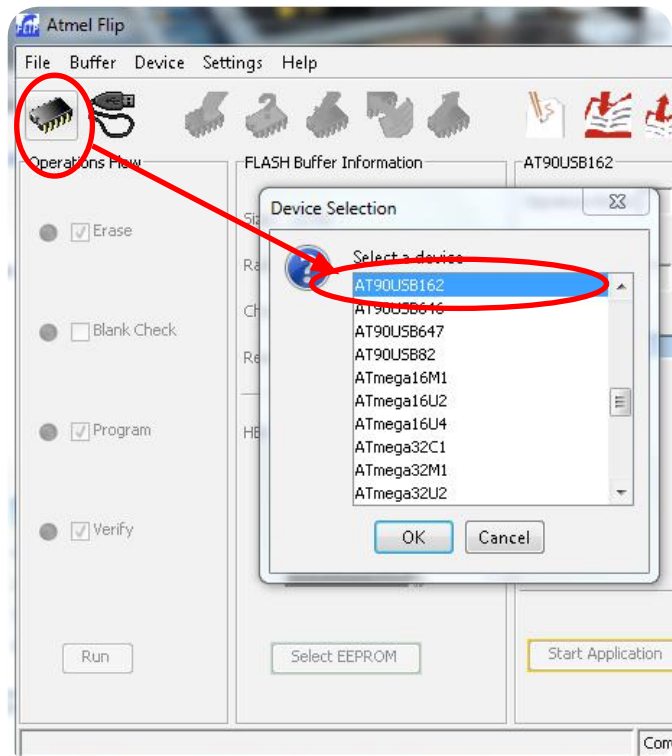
Atmel Flip

File Buffer Device Settings Help

Operations Flow

Erase

Blank Check

Program

Verify

Run

FLASH Buffer Information

Si

Ra

Ch

Re

HE

Select EEPROM

AT90USB162

Start Application

Com

Device Selection

Select a device

AT90USB162
AT90USB646
AT90USB647
AT90USB82
ATmega16M1
ATmega16U2
ATmega16U4
ATmega32C1
ATmega32M1
ATmega32U2

OK Cancel